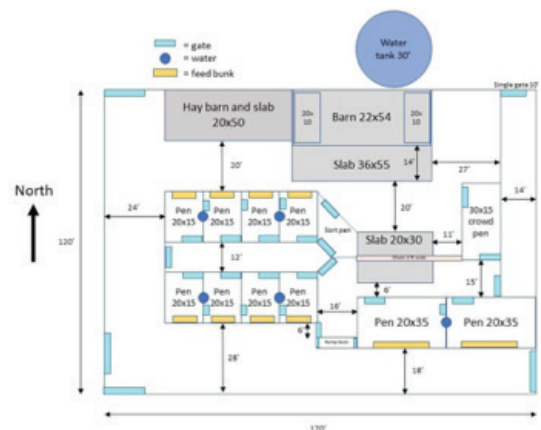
= gate
= water
= feed bunk

Water tank 30'

Single gate 10'

120'

North

Hay barn and slab 20x50

20x10

Barn 22x54

20x10

Slab 36x55

20'

14'

27'

14'

24'

Pen 20x15

Pen 20x15

Pen 20x15

Pen 20x15

Sort pen

20'

Slab 20x30

11'

30x15 crowd pen

12'

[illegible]

Pen 20x15

Pen 20x15

Pen 20x15

Pen 20x15

6'

15'

16'

Pen 20x35

Pen 20x35

6'

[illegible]

28'

18'

120'